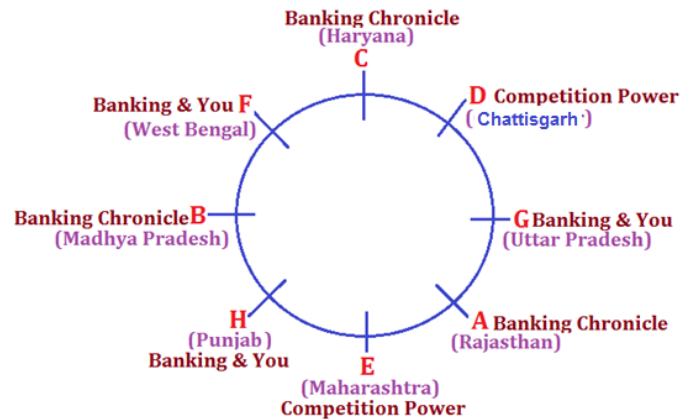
Banking Chronicle
(Haryana)
C

Banking & You F
(West Bengal)

D Competition Power
( Chattisgarh )

Banking Chronicle B
(Madhya Pradesh)

G Banking & You
(Uttar Pradesh)

H
(Punjab)
Banking & You

A Banking Chronicle
(Rajasthan)

E
(Maharashtra)
Competition Power